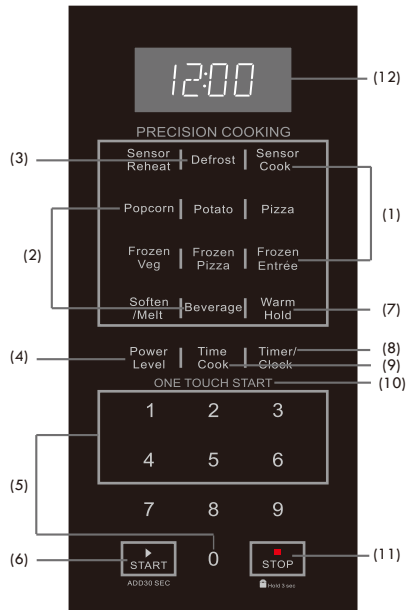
12:00

(12)

PRECISION COOKING

(3)

Sensor Reheat | Defrost | Sensor Cook

(1)

(2)

Popcorn | Potato | Pizza

Frozen Veg | Frozen Pizza | Frozen Entrée

Soften /Melt | Beverage | Warm Hold

(7)

(4)

Power Level | Time Cook | Timer/ Clock

(8)

(9)

ONE TOUCH START

(10)

1 2 3

4 5 6

(5)

7 8 9

0

(6)

START

ADD30 SEC

STOP

Hold 3 sec

(11)